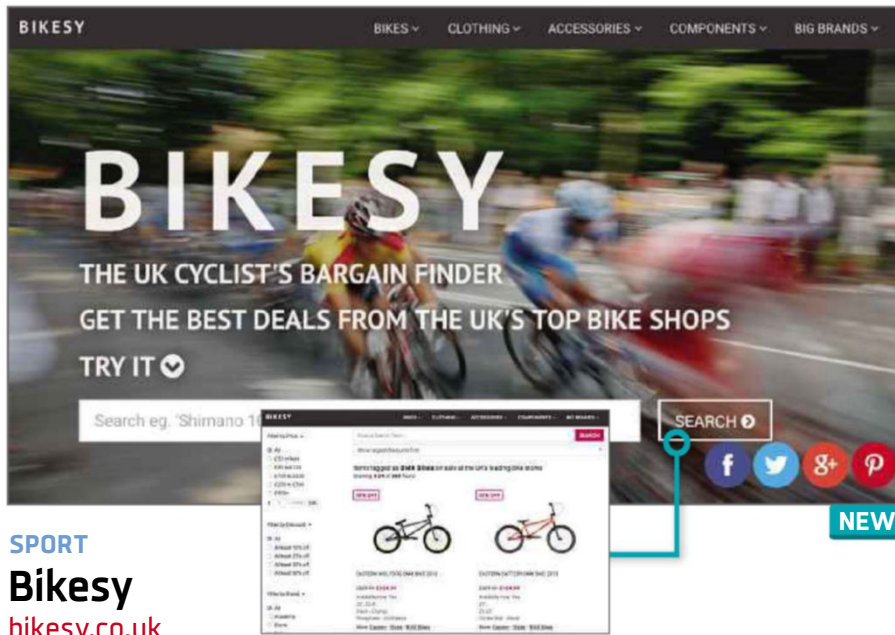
BIKESY

BIKES ˅ CLOTHING ˅ ACCESSORIES ˅ COMPONENTS ˅ BIG BRANDS ˅

BIKESY

THE UK CYCLIST'S BARGAIN FINDER

GET THE BEST DEALS FROM THE UK'S TOP BIKE SHOPS

TRY IT

Search eg. 'Shimano 10

SEARCH

BIKESY

SEARCH

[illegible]

NEW

SPORT

Bikesy

bikesy.co.uk